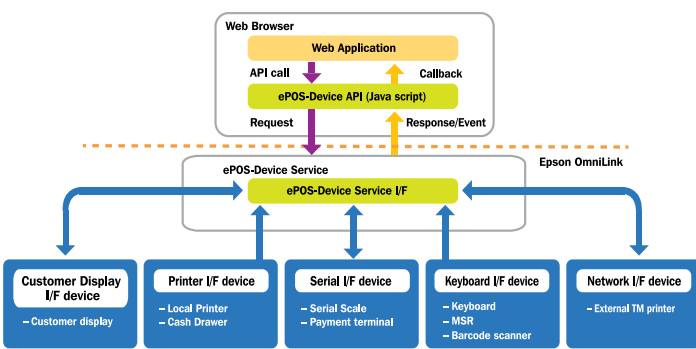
Web Browser

Web Application

API call

Callback

ePOS-Device API (Java script)

Request

Response/Event

Epson OmniLink

ePOS-Device Service

ePOS-Device Service I/F

Customer Display I/F device

– Customer display

Printer I/F device

– Local Printer
– Cash Drawer

Serial I/F device

– Serial Scale
– Payment terminal

Keyboard I/F device

– Keyboard
– MSR
– Barcode scanner

Network I/F device

– External TM printer